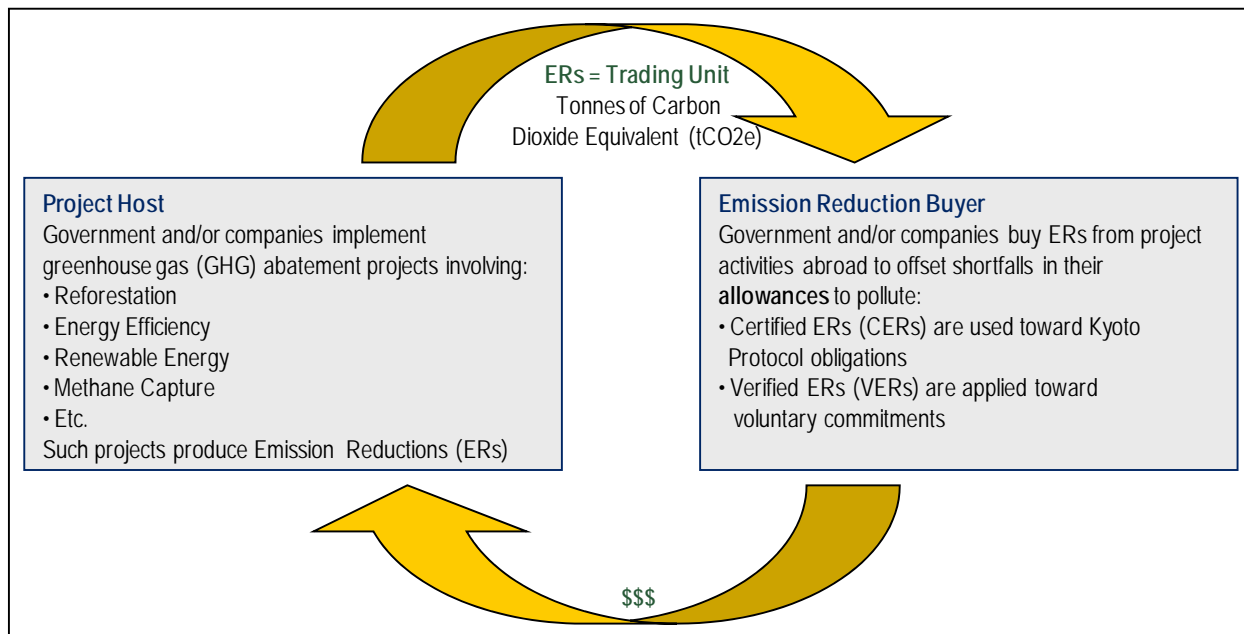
ERs = Trading Unit
Tonnes of Carbon Dioxide Equivalent (tCO2e)

Project Host
Government and/or companies implement greenhouse gas (GHG) abatement projects involving:
• Reforestation
• Energy Efficiency
• Renewable Energy
• Methane Capture
• Etc.
Such projects produce Emission Reductions (ERs)

Emission Reduction Buyer
Government and/or companies buy ERs from project activities abroad to offset shortfalls in their **allowances** to pollute:
• Certified ERs (CERs) are used toward Kyoto Protocol obligations
• Verified ERs (VERs) are applied toward voluntary commitments

$$$